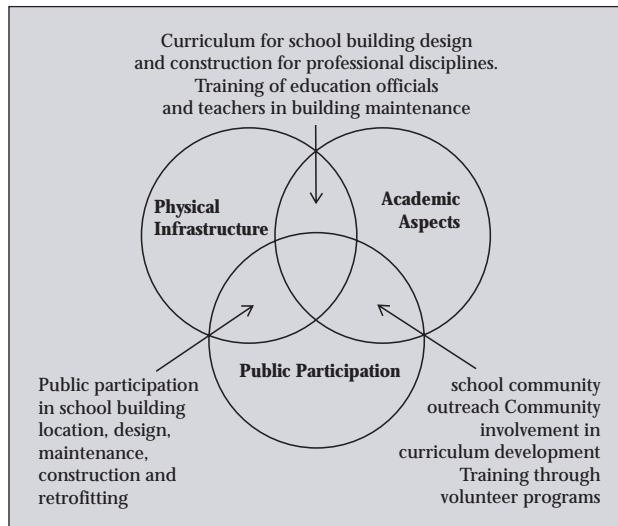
Curriculum for school building design and construction for professional disciplines. Training of education officials and teachers in building maintenance

Physical Infrastructure

Academic Aspects

Public Participation

Public participation in school building location, design, maintenance, construction and retrofitting

school community outreach Community involvement in curriculum development Training through volunteer programs